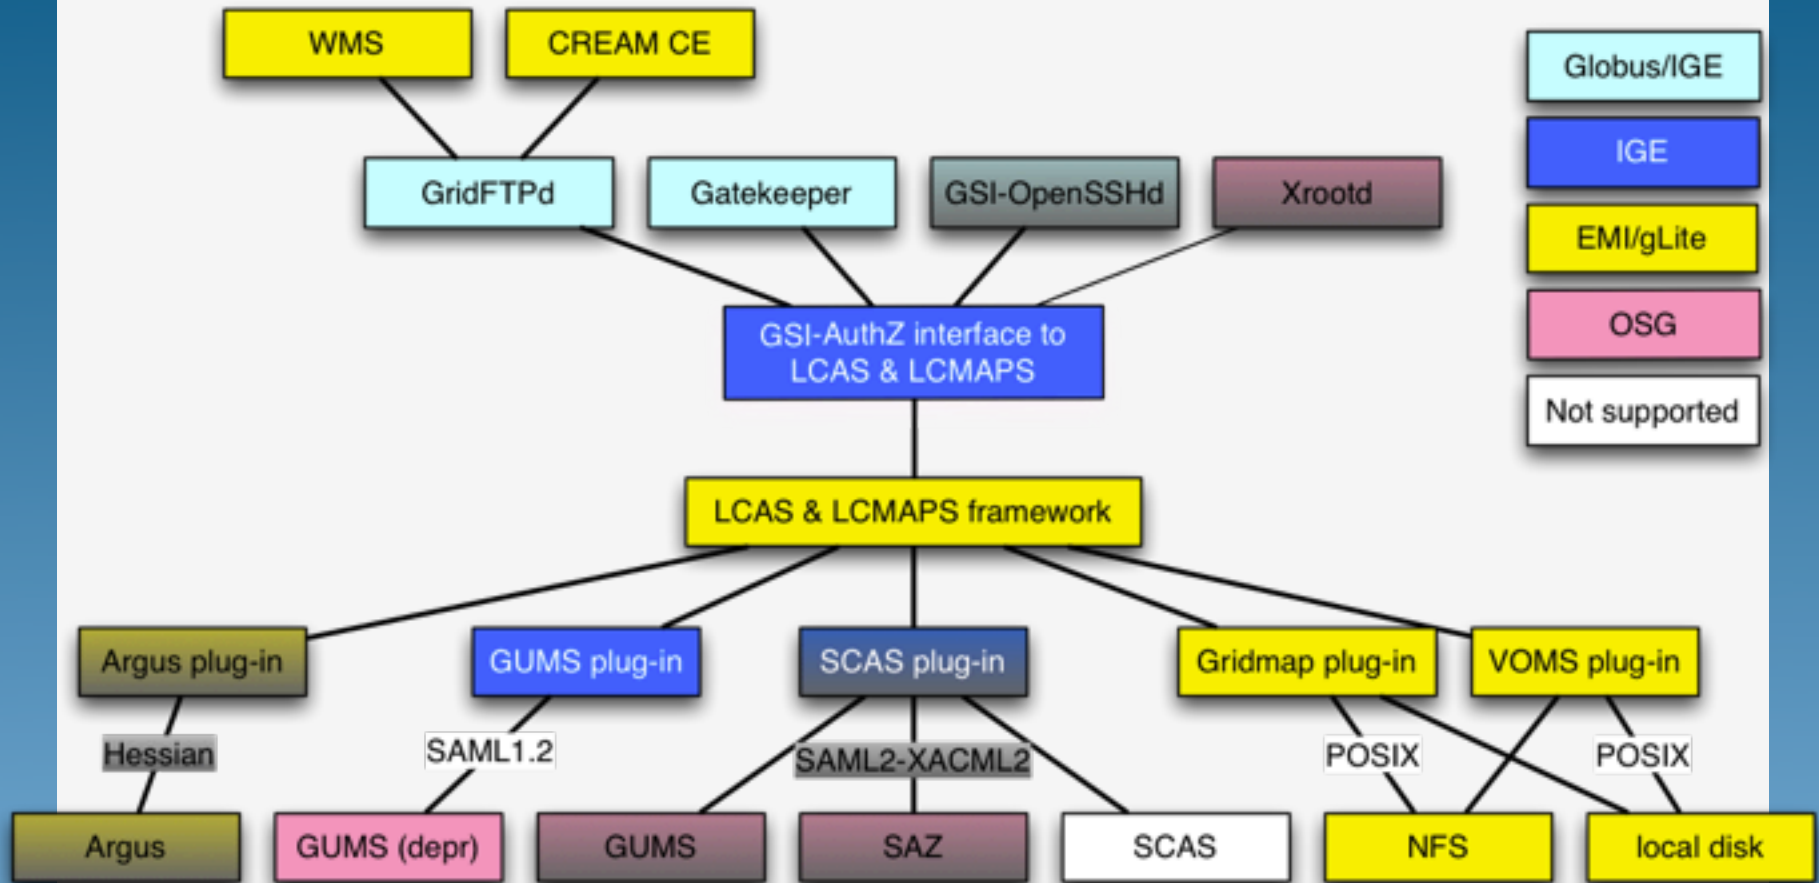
WMS
CREAM CE
Globus/IGE
IGE
EMI/gLite
OSG
Not supported
GridFTPd
Gatekeeper
GSI-OpenSSHd
Xrootd
GSI-AuthZ interface to LCAS & LCMAPS
LCAS & LCMAPS framework
Argus plug-in
GUMS plug-in
SCAS plug-in
Gridmap plug-in
VOMS plug-in
Hessian
SAML1.2
SAML2-XACML2
POSIX
POSIX
Argus
GUMS (depr)
GUMS
SAZ
SCAS
NFS
local disk